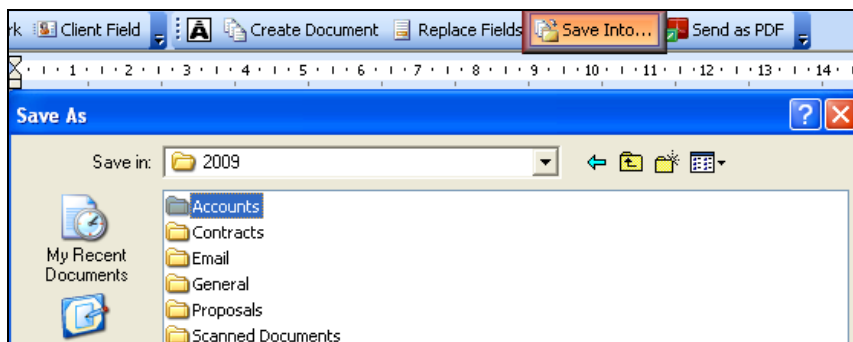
rk Client Field A Create Document Replace Fields Save Into... Send as PDF

1 · 2 · 3 · 4 · 5 · 6 · 7 · 8 · 9 · 10 · 11 · 12 · 13 · 14

Save As

?

Save in: 2009

My Recent Documents

Accounts
Contracts
Email
General
Proposals
Scanned Documents